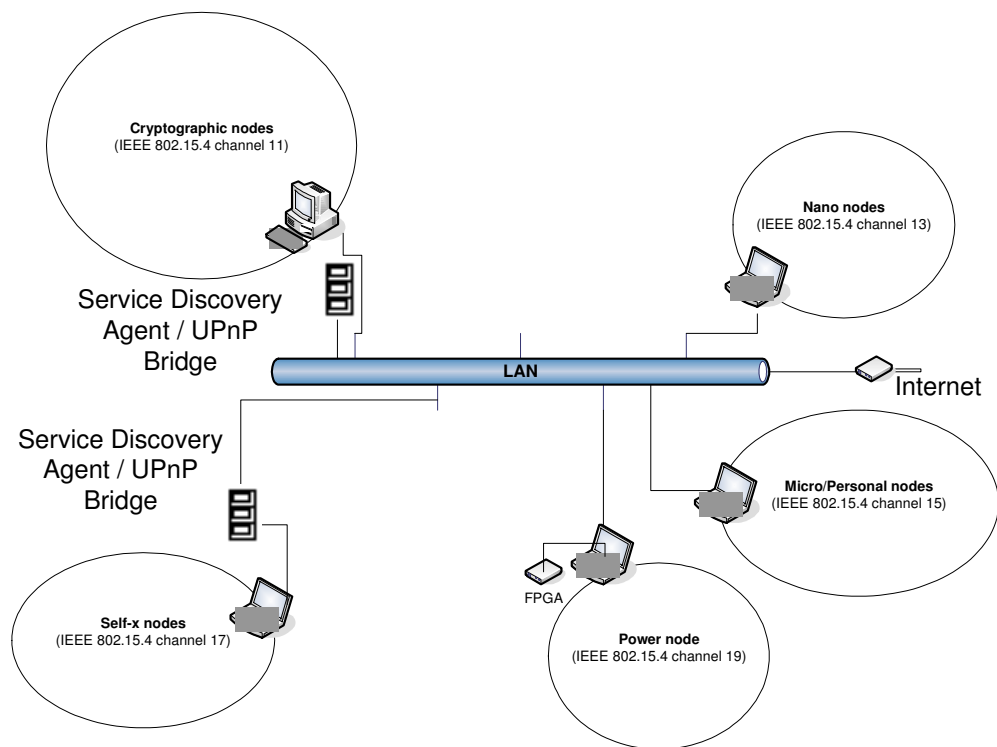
Cryptographic nodes
(IEEE 802.15.4 channel 11)

Nano nodes
(IEEE 802.15.4 channel 13)

Service Discovery Agent / UPnP Bridge

LAN

Internet

Service Discovery Agent / UPnP Bridge

Micro/Personal nodes
(IEEE 802.15.4 channel 15)

FPGA

Self-x nodes
(IEEE 802.15.4 channel 17)

Power node
(IEEE 802.15.4 channel 19)